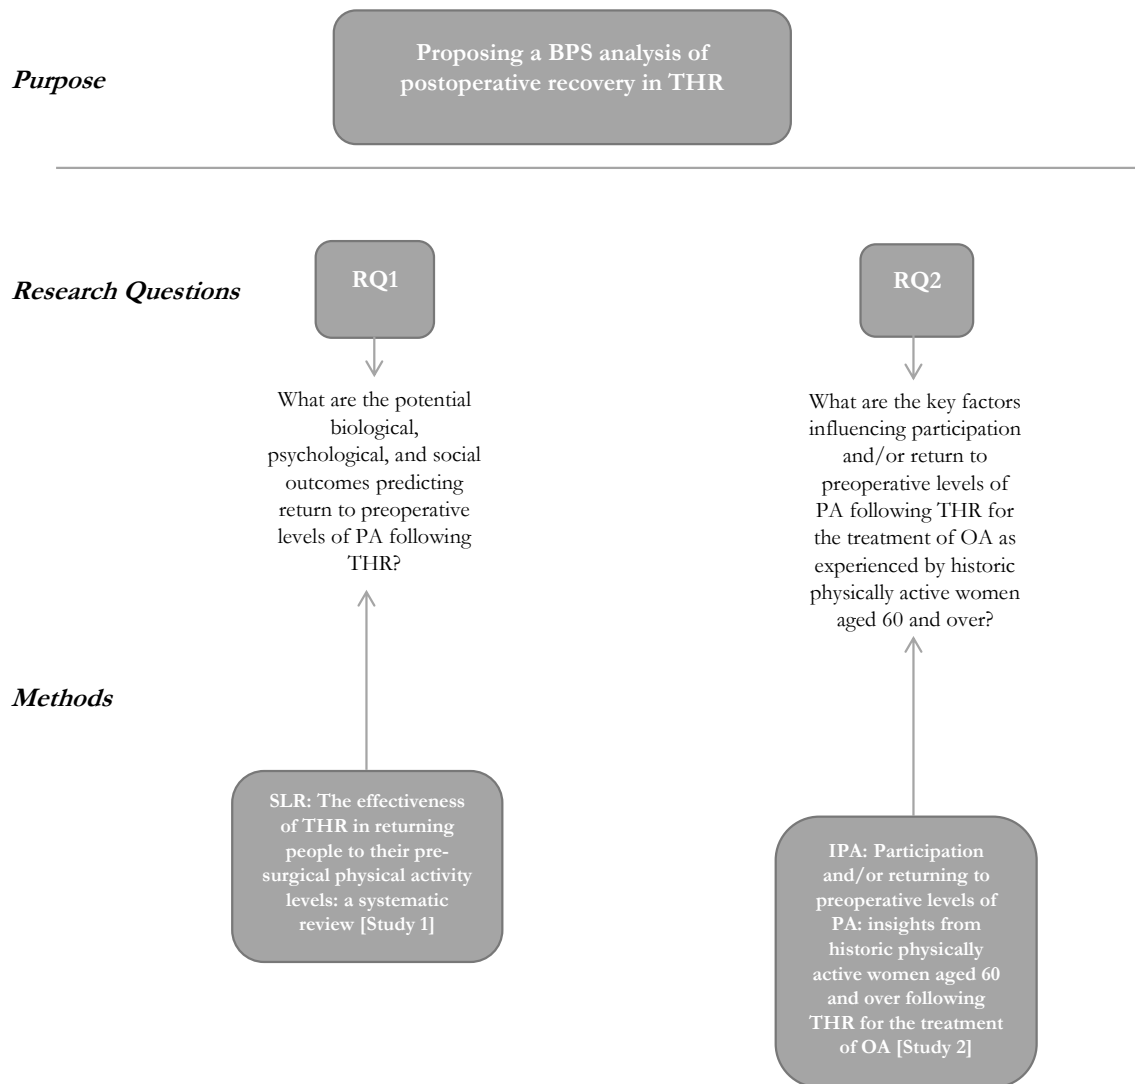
Purpose

Proposing a BPS analysis of postoperative recovery in THR

Research Questions

RQ1

What are the potential biological, psychological, and social outcomes predicting return to preoperative levels of PA following THR?

RQ2

What are the key factors influencing participation and/or return to preoperative levels of PA following THR for the treatment of OA as experienced by historic physically active women aged 60 and over?

Methods

SLR: The effectiveness of THR in returning people to their pre-surgical physical activity levels: a systematic review [Study 1]

IPA: Participation and/or returning to preoperative levels of PA: insights from historic physically active women aged 60 and over following THR for the treatment of OA [Study 2]